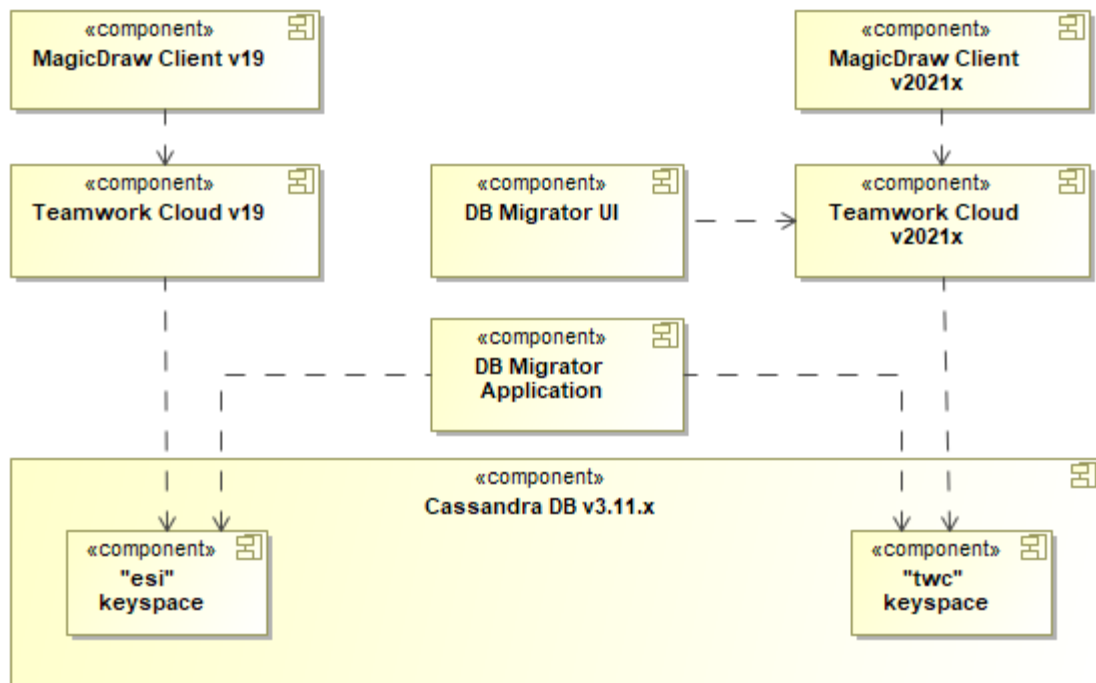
«component»
MagicDraw Client v19

«component»
MagicDraw Client v2021x

«component»
Teamwork Cloud v19

«component»
DB Migrator UI

«component»
Teamwork Cloud v2021x

«component»
DB Migrator Application

«component»
Cassandra DB v3.11.x

«component»
"esi" keyspace

«component»
"twc" keyspace